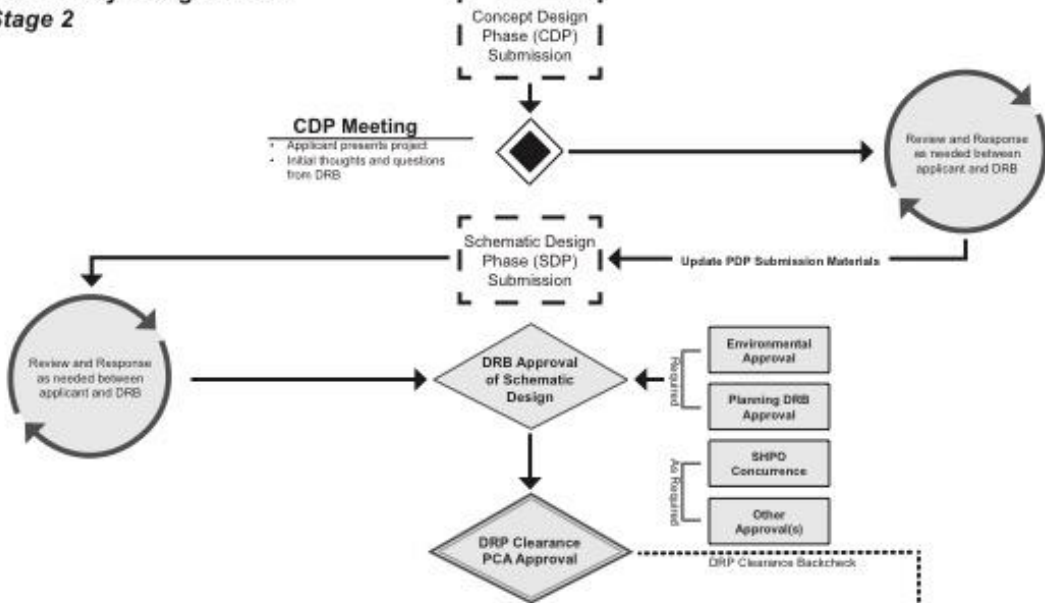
Stage 2

Concept Design Phase (CDP) Submission

CDP Meeting
• Applicant presents project
• Initial thoughts and questions from DRB

Review and Response as needed between applicant and DRB

Schematic Design Phase (SDP) Submission

Update PDP Submission Materials

Review and Response as needed between applicant and DRB

DRB Approval of Schematic Design

Required

Environmental Approval

Planning DRB Approval

As Required

SHPO Concurrence

Other Approval(s)

DRP Clearance PCA Approval

DRP Clearance Backcheck